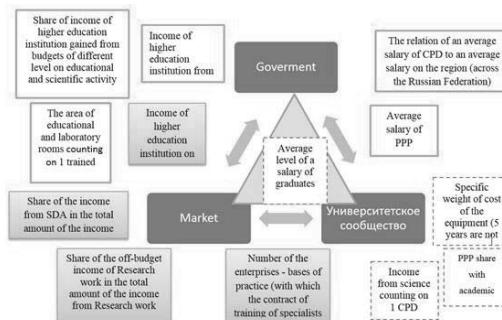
Share of income of higher education institution gained from budgets of different level on educational and scientific activity

Income of higher education institution from

Goverment

The relation of an average salary of CPD to an average salary on the region (across the Russian Federation)

The area of educational and laboratory rooms counting on 1 trained

Income of higher education institution on

Average level of a salary of graduates

Average salary of PPP

Share of the income from SDA in the total amount of the income

Market

Университетское сообщество

Specific weight of cost of the equipment (5 years are not

Share of the off-budget income of Research work in the total amount of the income from Research work

Number of the enterprises - bases of practice (with which the contract of training of specialists

Income from science counting on 1 CPD

PPP share with academic